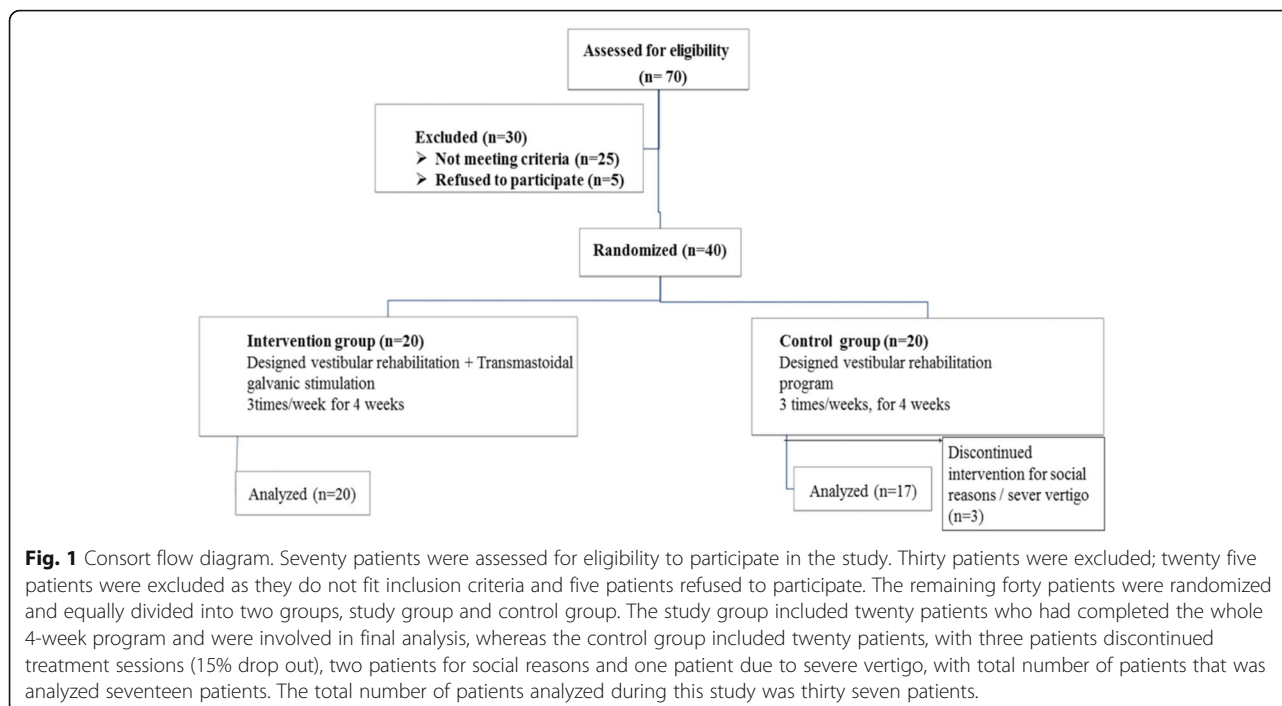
Assessed for eligibility
(n= 70)

Excluded (n=30)
➢ Not meeting criteria (n=25)
➢ Refused to participate (n=5)

Randomized (n=40)

Intervention group (n=20)
Designed vestibular rehabilitation + Transmastoidal galvanic stimulation
3times/week for 4 weeks

Control group (n=20)
Designed vestibular rehabilitation program
3 times/weeks, for 4 weeks

Analyzed (n=20)

Analyzed (n=17)

Discontinued intervention for social reasons / sever vertigo (n=3)

**Fig. 1** Consort flow diagram. Seventy patients were assessed for eligibility to participate in the study. Thirty patients were excluded; twenty five patients were excluded as they do not fit inclusion criteria and five patients refused to participate. The remaining forty patients were randomized and equally divided into two groups, study group and control group. The study group included twenty patients who had completed the whole 4-week program and were involved in final analysis, whereas the control group included twenty patients, with three patients discontinued treatment sessions (15% drop out), two patients for social reasons and one patient due to severe vertigo, with total number of patients that was analyzed seventeen patients. The total number of patients analyzed during this study was thirty seven patients.